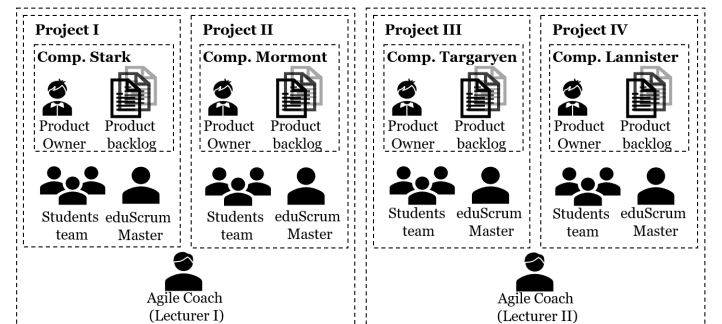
Project I

Comp. Stark

Product Owner

Product backlog

Students team

eduScrum Master

Project II

Comp. Mormont

Product Owner

Product backlog

Students team

eduScrum Master

Agile Coach (Lecturer I)

Project III

Comp. Targaryen

Product Owner

Product backlog

Students team

eduScrum Master

Project IV

Comp. Lannister

Product Owner

Product backlog

Students team

eduScrum Master

Agile Coach (Lecturer II)